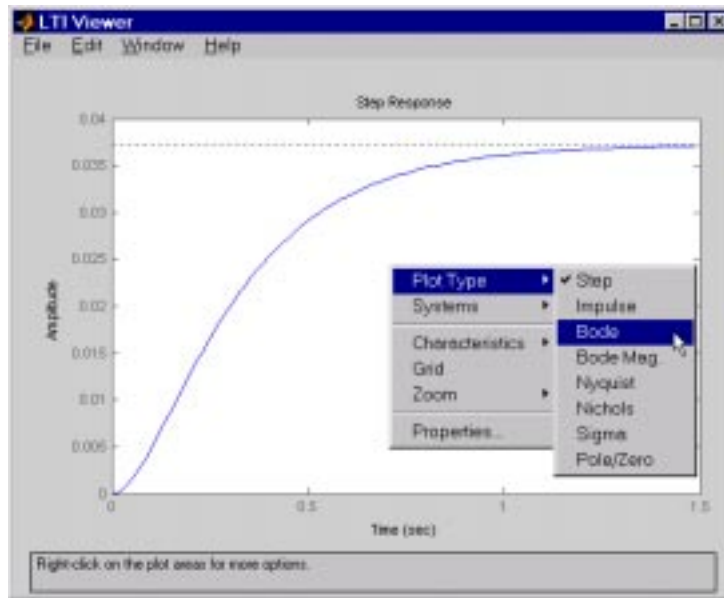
LTI Viewer

File Edit Window Help

Step Response

0.04
0.035
0.03
0.025
0.02
0.015
0.01
0.005
0

Amplitude

0
0.5
1
1.5

Time (sec)

Plot Type
Systems
Characteristics
Grid
Zoom
Properties...

✓ Step
Impulse
Bode
Bode Mag.
Nyquist
Nichols
Sigma
Pole/Zero

Right-click on the plot areas for more options.